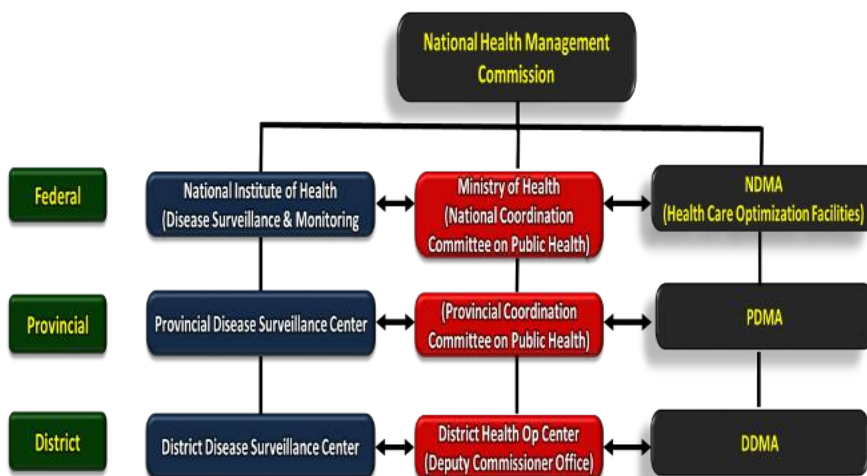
National Health Management Commission

Federal

National Institute of Health (Disease Surveillance & Monitoring

Ministry of Health (National Coordination Committee on Public Health)

NDMA (Health Care Optimization Facilities)

Provincial

Provincial Disease Surveillance Center

(Provincial Coordination Committee on Public Health)

PDMA

District

District Disease Surveillance Center

District Health Op Center (Deputy Commissioner Office)

DDMA